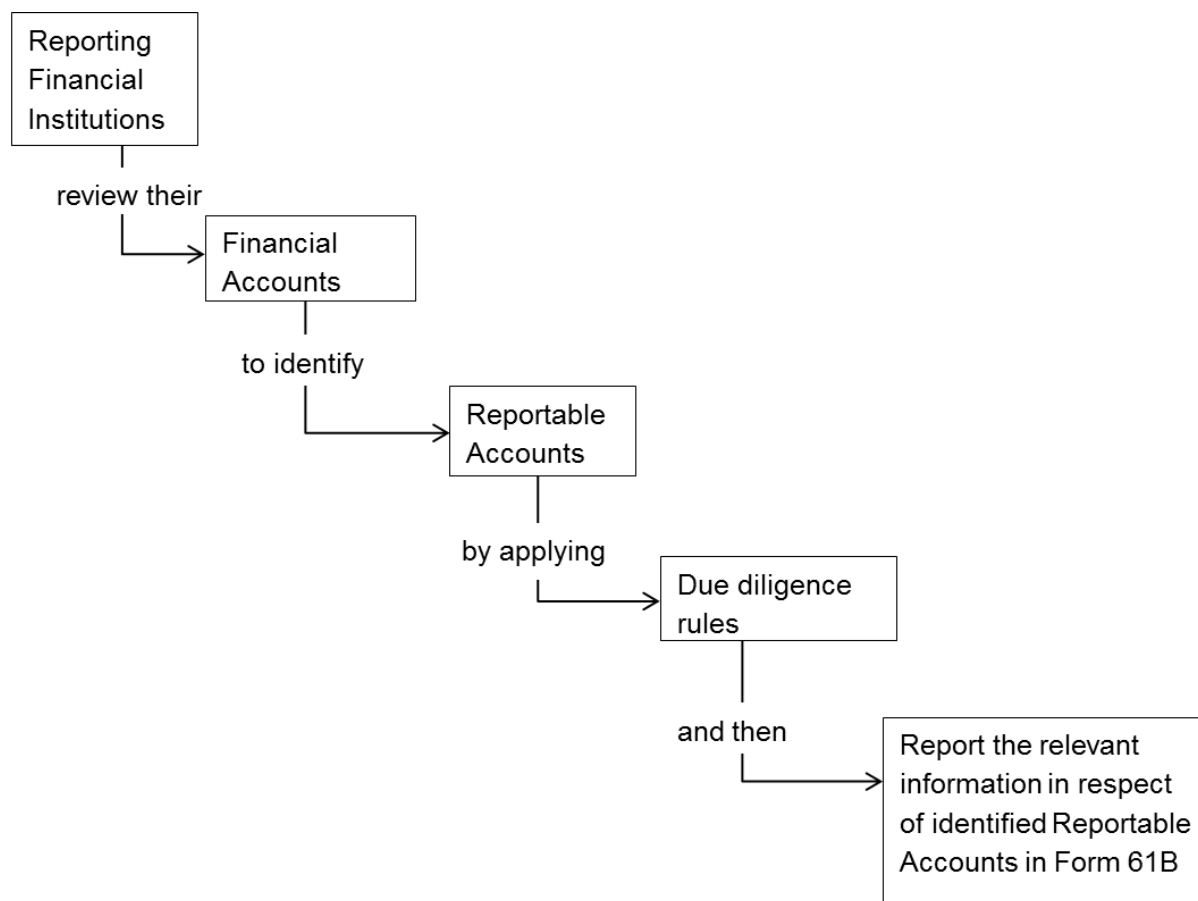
Reporting Financial Institutions

review their

Financial Accounts

to identify

Reportable Accounts

by applying

Due diligence rules

and then

Report the relevant information in respect of identified Reportable Accounts in Form 61B